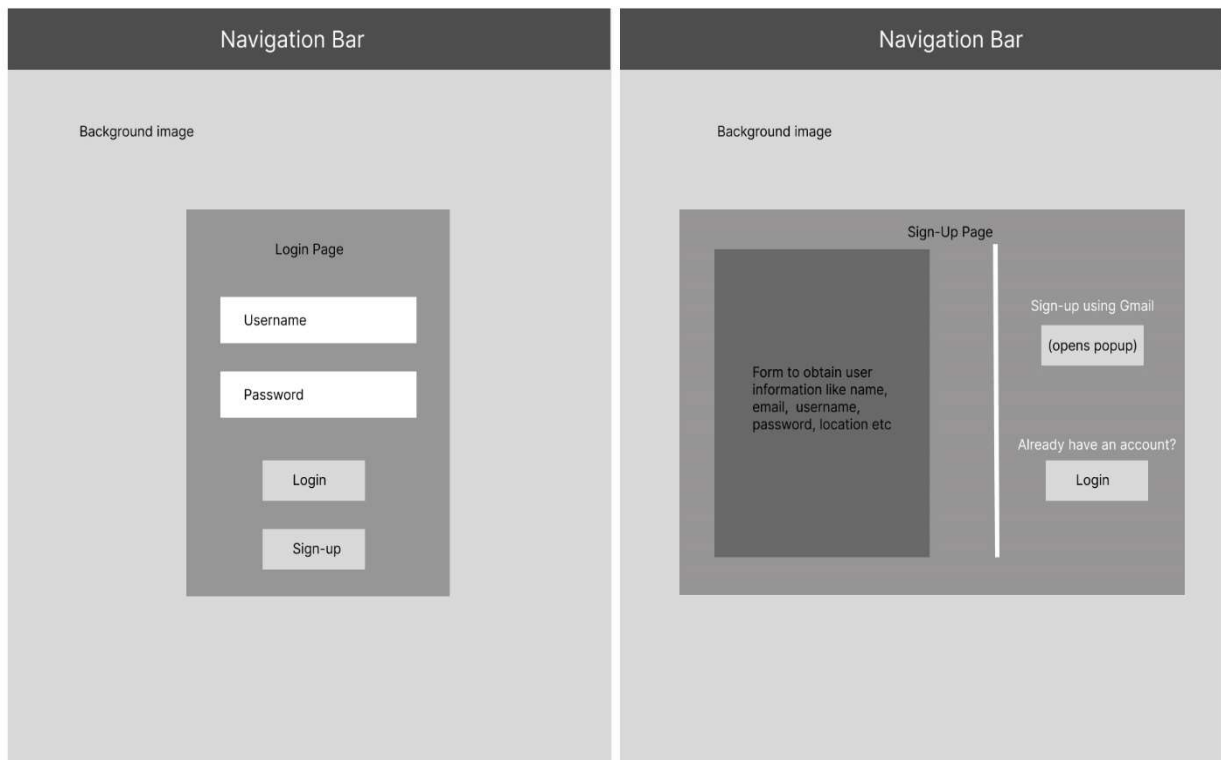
Navigation Bar

Background image

Login Page

Username

Password

Login

Sign-up

Navigation Bar

Background image

Sign-Up Page

Form to obtain user information like name, email, username, password, location etc

Sign-up using Gmail

(opens popup)

Already have an account?

Login